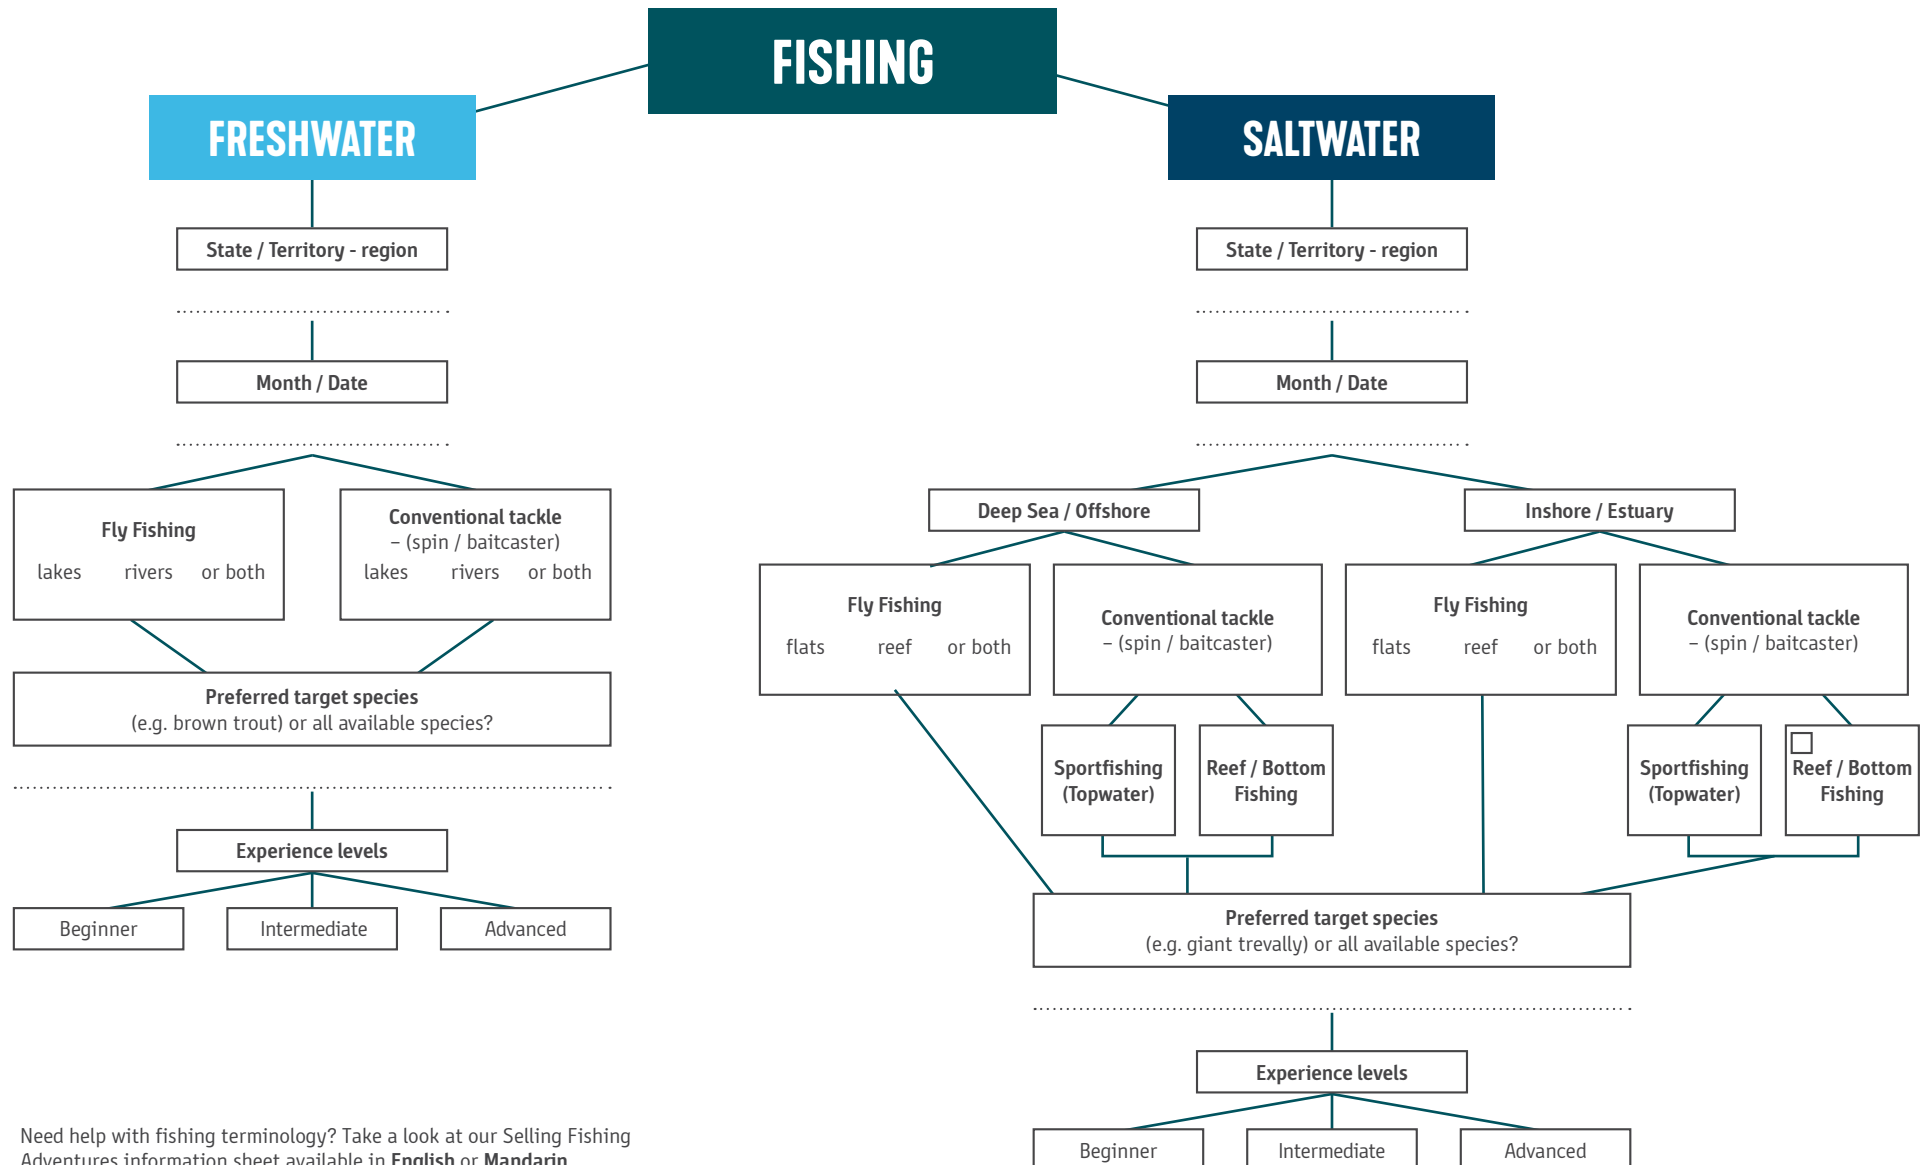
FISHING

FRESHWATER

State / Territory - region

Month / Date

Fly Fishing
lakes rivers or both

Conventional tackle
– (spin / baitcaster)
lakes rivers or both

Preferred target species
(e.g. brown trout) or all available species?

Experience levels

Beginner

Intermediate

Advanced

SALTWATER

State / Territory - region

Month / Date

Deep Sea / Offshore

Inshore / Estuary

Fly Fishing
flats reef or both

Conventional tackle
– (spin / baitcaster)

Fly Fishing
flats reef or both

Conventional tackle
– (spin / baitcaster)

Sportfishing (Topwater)

Reef / Bottom Fishing

Sportfishing (Topwater)

Reef / Bottom Fishing

Preferred target species
(e.g. giant trevally) or all available species?

Experience levels

Beginner

Intermediate

Advanced

Need help with fishing terminology? Take a look at our Selling Fishing Adventures information sheet available in English or Mandarin